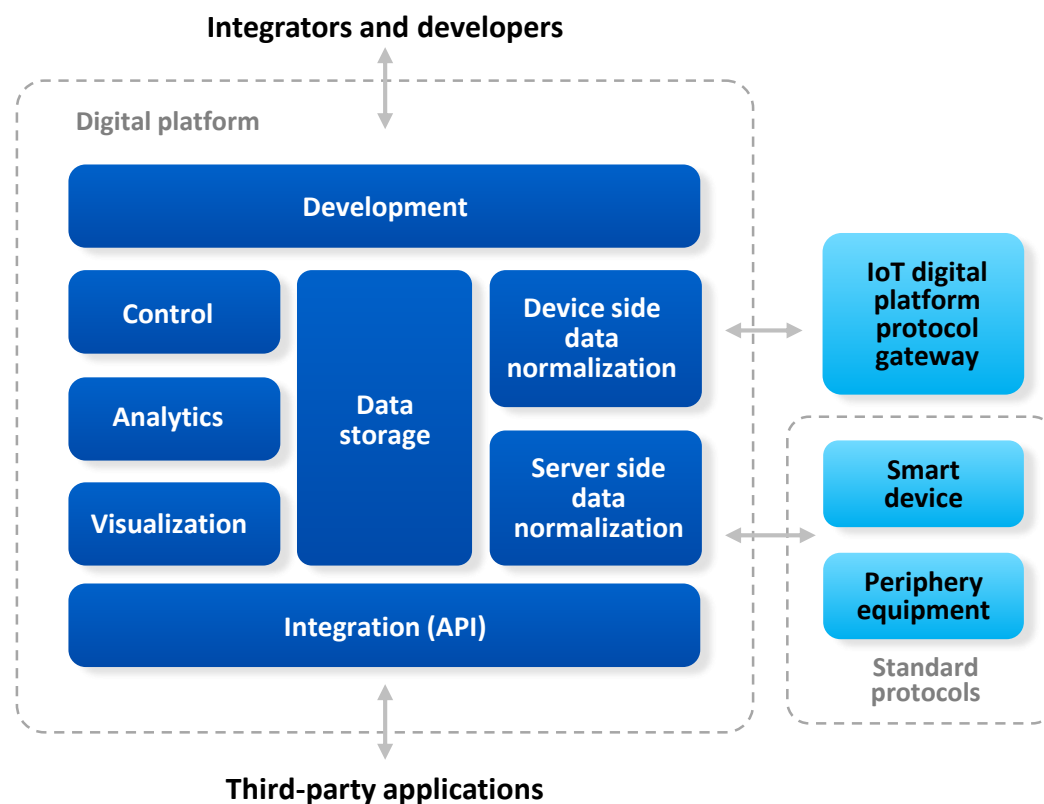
Integrators and developers

Digital platform

Development

Control

Analytics

Visualization

Data storage

Device side data normalization

Server side data normalization

Integration (API)

IoT digital platform protocol gateway

Smart device

Periphery equipment

Standard protocols

Third-party applications